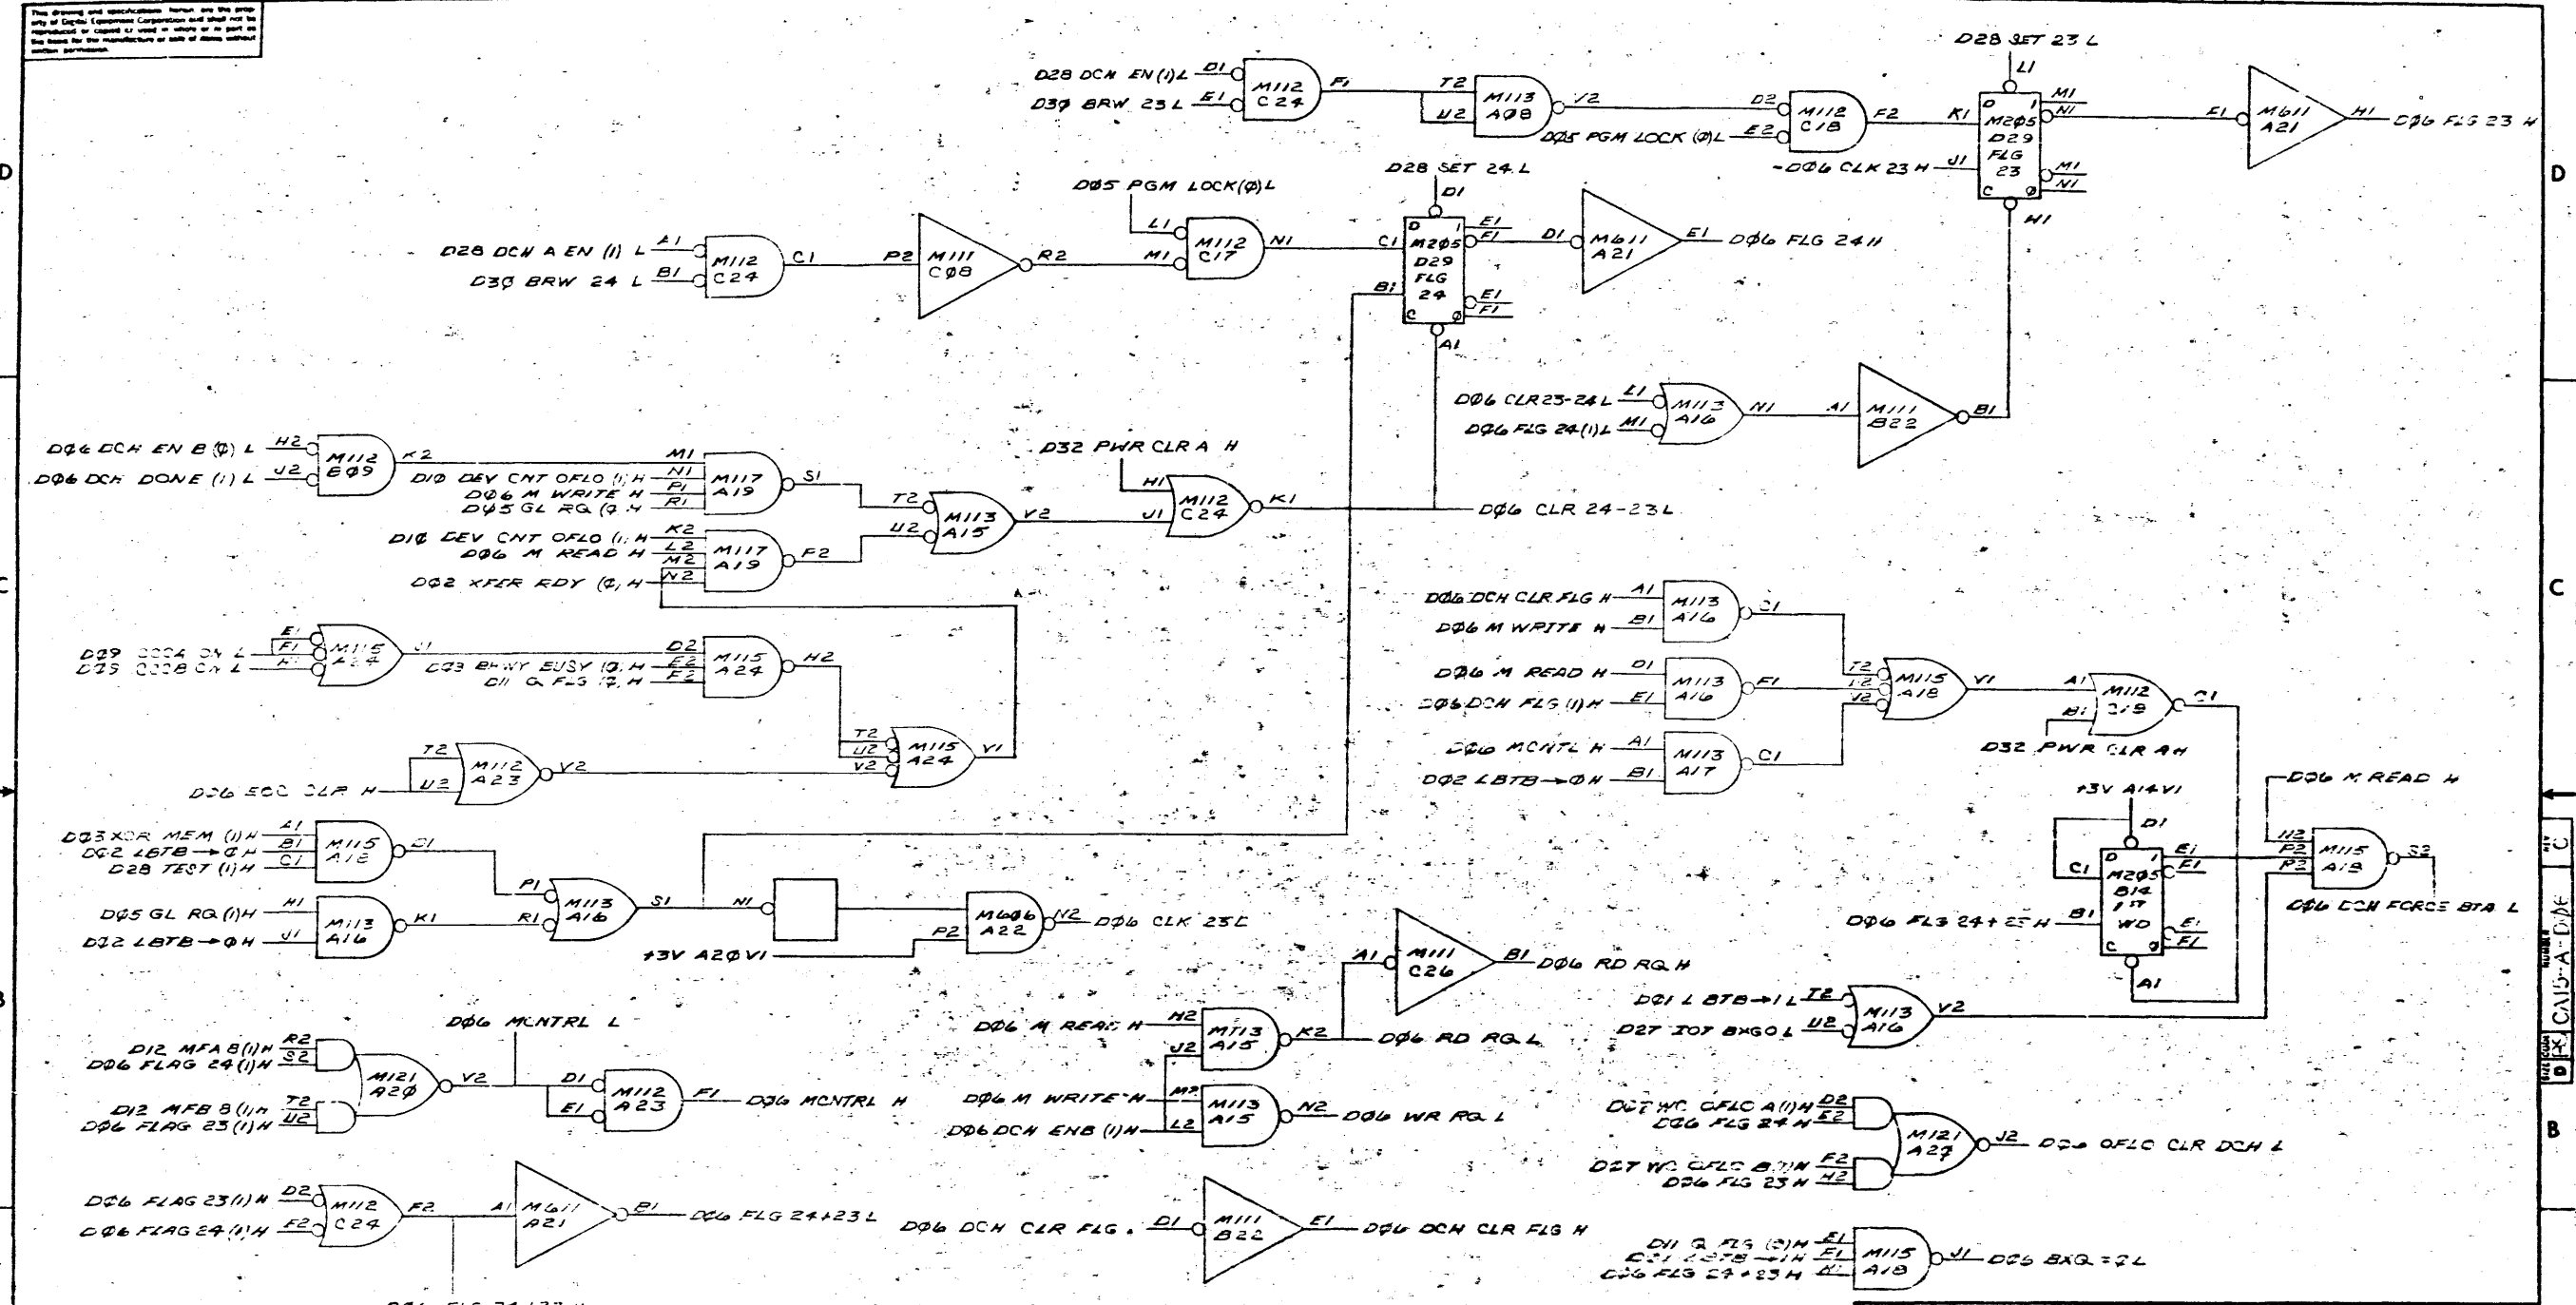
This drawing and specifications, herein, are the property of Digital Equipment Corporation and shall not be reproduced or copied or used in whole or in part as the basis for the manufacture or sale of items without written permission.

D28 SET 23 L

D28 DCH EN (1) L D1 M112 C24 F1 T2 U2 M113 A08 V2 D2 M112 C18 F2 K1 M205 D29 FLG 23 M1 N1 E1 M611 A21 H1 D06 FLG 23 H

D30 BRW 23 L E1

D05 PGM LOCK (0) L E2

D06 CLK 23 H J1

D28 SET 24 L

D05 PGM LOCK(0) L

D28 DCH A EN (1) L A1 M112 C24 C1 P2 M111 C08 R2 L1 M1 M112 C17 N1 C1 M205 D29 FLG 24 E1 F1 D1 M611 A21 E1 D06 FLG 24 H

D30 BRW 24 L B1

B1 A1 H1

D06 CLR23-24 L L1 M113 A16 N1 A1 M111 B22 B1

D06 FLG 24(1) L M1

D32 PWR CLR A H

D06 DCH EN B (0) L H2 M112 E09 K2

D06 DCH DONE (1) L J2

D10 DEV CNT OFLO (1) H M1 N1 M117 A19 S1

D06 M WRITE H P1

D05 GL RQ (0) H R1

T2 U2 M113 A15 V2 H1 J1 M112 C24 K1 D06 CLR 24-23L

D10 DEV CNT OFLO (1) H K2

D06 M READ H L2 M117 A19 F2

D02 XFER RDY (0) H M2 N2

D29 0004 ON L E1 F1 H1 M115 A24 J1

D29 0008 ON L

D03 BHWY BUSY (1) H D2 E2 F2 M115 A24 H2

D11 Q FLG (1) H

T2 U2 V2 M115 A24 V1

T2 U2 M112 A23 V2

D06 ECC CLR H

D06 DCH CLR FLG H A1 B1 M113 A16 C1

D06 M WRITE H

D06 M READ H D1 E1 M113 A16 F1

D06 DCH FLG (1) H

D06 MCNTL H A1 B1 M113 A17 C1

D02 LBTB→0 H

T2 L2 V2 M115 A18 V1 A1 B1 M112 C19 C1

D32 PWR CLR A H

D06 M READ H

+3V A14 V1

D1

C1 M205 B14 1ST WD E1 F1 H2 P2 P2 M115 A18 S2

D06 DCH FORCE BTA L

D06 FLG 24+23 H B1 E1 F1 A1

D03 XOR MEM (1) H A1 B1 C1 M115 A18 C1

D02 LBTB→0 H

D28 TEST (1) H

P1 R1 M113 A16 S1 N1

D05 GL RQ (1) H H1 J1 M113 A16 K1

D12 LBTB→0 H

P2 M606 A22 N2 D06 CLK 23L

+3V A20 V1

A1 M111 C26 B1 D06 RD RQ H

D01 L BTB→1 L T2 U2 M113 A16 V2

D27 IOT BXGO L

D06 MCNTRL L

D06 M READ H H2 J2 M113 A15 K2 D06 RD RQ L

D12 MFA 8(1) H R2 S2 M121 A20 V2

D06 FLAG 24(1) H

D1 E1 M112 A23 F1 D06 MCNTRL H

D12 MFB 8(1) H T2 U2

D06 FLAG 23 (1) H

D06 M WRITE H M2 L2 M113 A15 N2 D06 WR RQ L

D06 DCH ENB (1) H

D27 WC OFLO A(1) H D2 E2 M121 A27 J2 D06 OFLO CLR DCH L

D06 FLG 24 H

D27 WC OFLO B(1) H F2 H2

D06 FLG 23 H

D06 FLAG 23(1) H D2 M112 C24 F2 A1 M611 A21 B1 D06 FLG 24+23 L

D06 FLAG 24(1) H E2

D06 DCH CLR FLG L D1 M111 B22 E1 D06 DCH CLR FLG H

D11 Q FLG (0) H E1

D01 L BTB→1 H F1 M115 A18 J1 D05 BXQ=0 L

D06 FLG 24+23 H H1

D06 FLG 24+23 H

D D C C B B

D CS CAUS-A-D-DE C